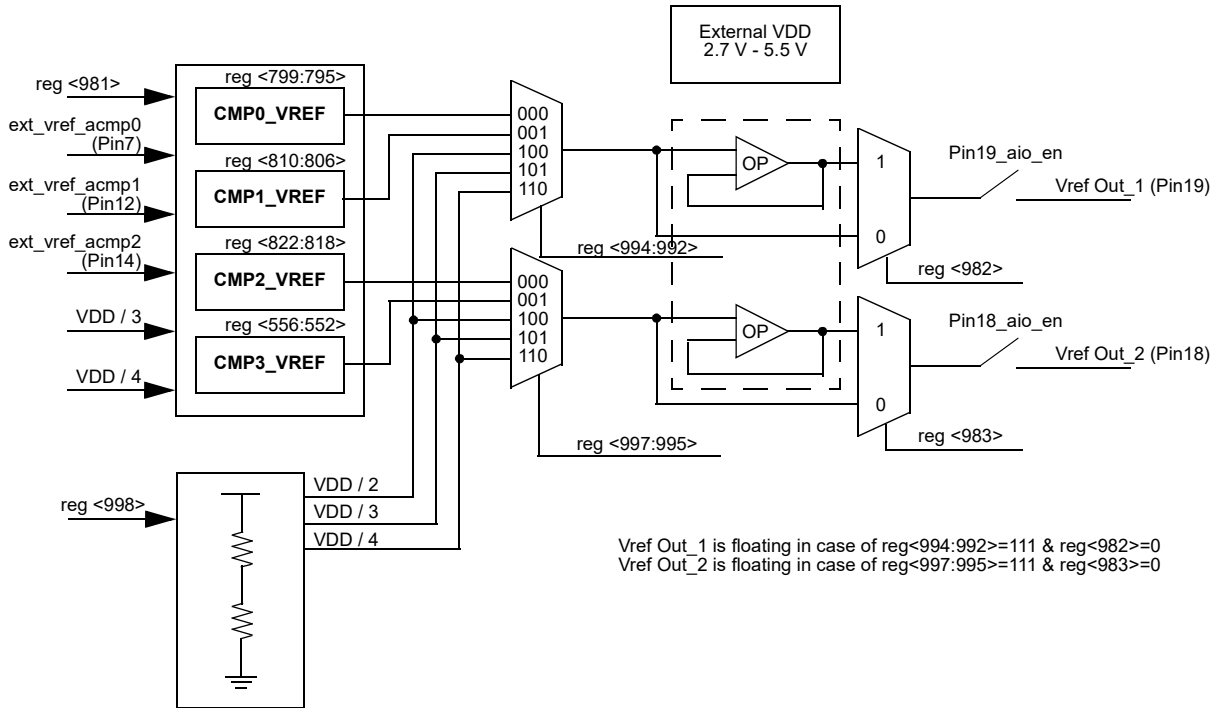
External VDD
2.7 V - 5.5 V

reg <981>

ext_vref_acmp0
(Pin7)

ext_vref_acmp1
(Pin12)

ext_vref_acmp2
(Pin14)

VDD / 3

VDD / 4

reg <799:795>
CMP0_VREF

reg <810:806>
CMP1_VREF

reg <822:818>
CMP2_VREF

reg <556:552>
CMP3_VREF

000
001
100
101
110

reg <994:992>

000
001
100
101
110

reg <997:995>

OP

OP

1
0

reg <982>

1
0

reg <983>

Pin19_aio_en

Vref Out_1 (Pin19)

Pin18_aio_en

Vref Out_2 (Pin18)

reg <998>

VDD / 2
VDD / 3
VDD / 4

Vref Out_1 is floating in case of reg<994:992>=111 & reg<982>=0
Vref Out_2 is floating in case of reg<997:995>=111 & reg<983>=0